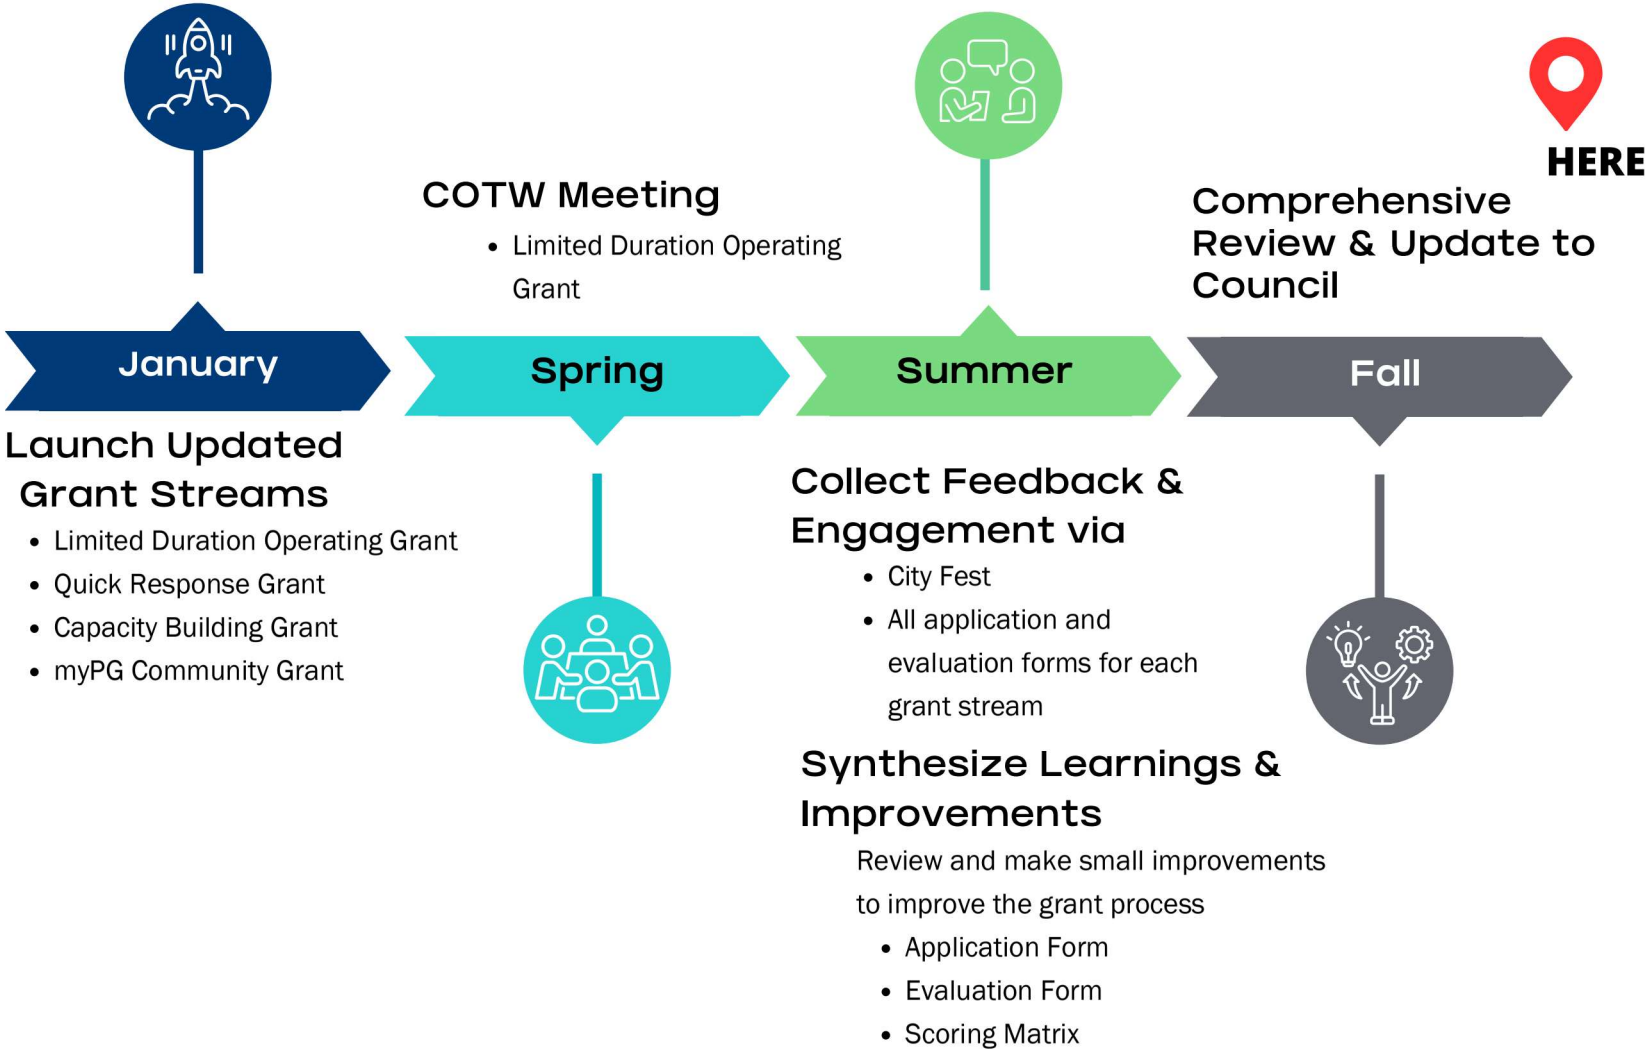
HERE

COTW Meeting
- Limited Duration Operating Grant

Comprehensive Review & Update to Council

January

Spring

Summer

Fall

Launch Updated Grant Streams
- Limited Duration Operating Grant
- Quick Response Grant
- Capacity Building Grant
- myPG Community Grant

Collect Feedback & Engagement via
- City Fest
- All application and evaluation forms for each grant stream

Synthesize Learnings & Improvements
Review and make small improvements to improve the grant process
- Application Form
- Evaluation Form
- Scoring Matrix